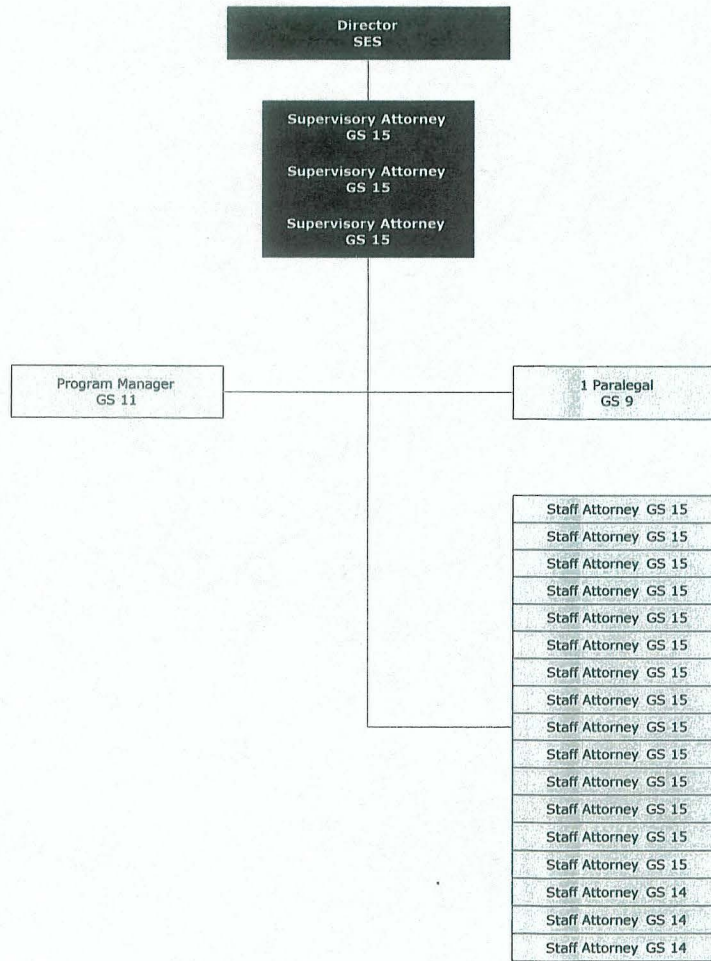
Director
SES

Supervisory Attorney
GS 15

Supervisory Attorney
GS 15

Supervisory Attorney
GS 15

Program Manager
GS 11

1 Paralegal
GS 9

Staff Attorney GS 15
Staff Attorney GS 15
Staff Attorney GS 15
Staff Attorney GS 15
Staff Attorney GS 15
Staff Attorney GS 15
Staff Attorney GS 15
Staff Attorney GS 15
Staff Attorney GS 15
Staff Attorney GS 15
Staff Attorney GS 15
Staff Attorney GS 15
Staff Attorney GS 15
Staff Attorney GS 15
Staff Attorney GS 14
Staff Attorney GS 14
Staff Attorney GS 14